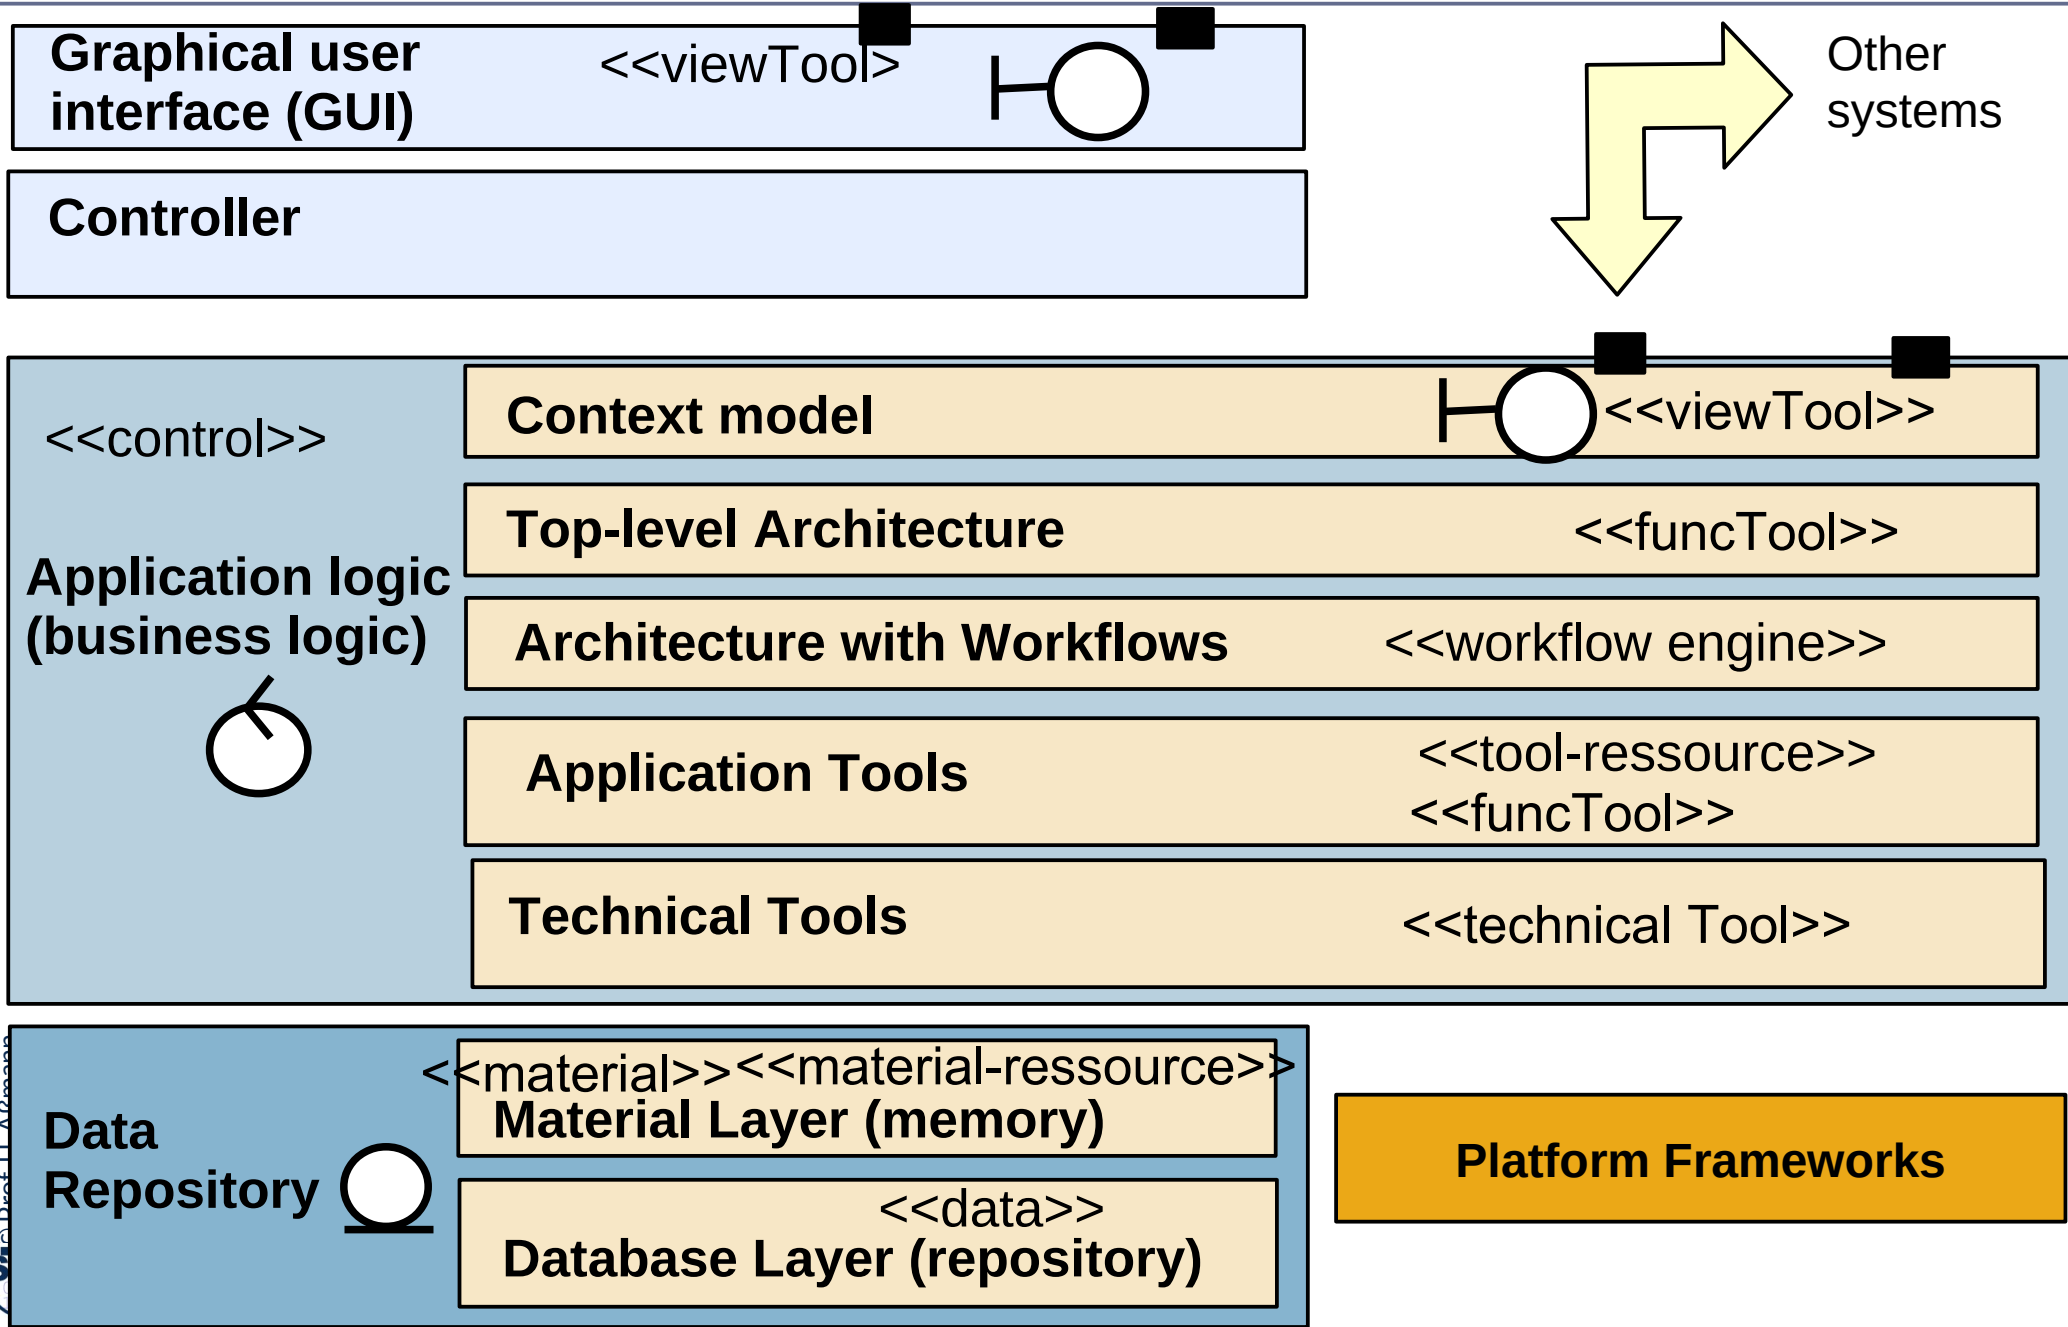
Graphical user interface (GUI)

<<viewTool>

Other systems

Controller

<<control>>

Application logic (business logic)

Context model

<<viewTool>>

Top-level Architecture

<<funcTool>>

Architecture with Workflows

<<workflow engine>>

Application Tools

<<tool-ressource>>
<<funcTool>>

Technical Tools

<<technical Tool>>

Data Repository

<<material>><<material-ressource>>
Material Layer (memory)

<<data>>
Database Layer (repository)

Platform Frameworks